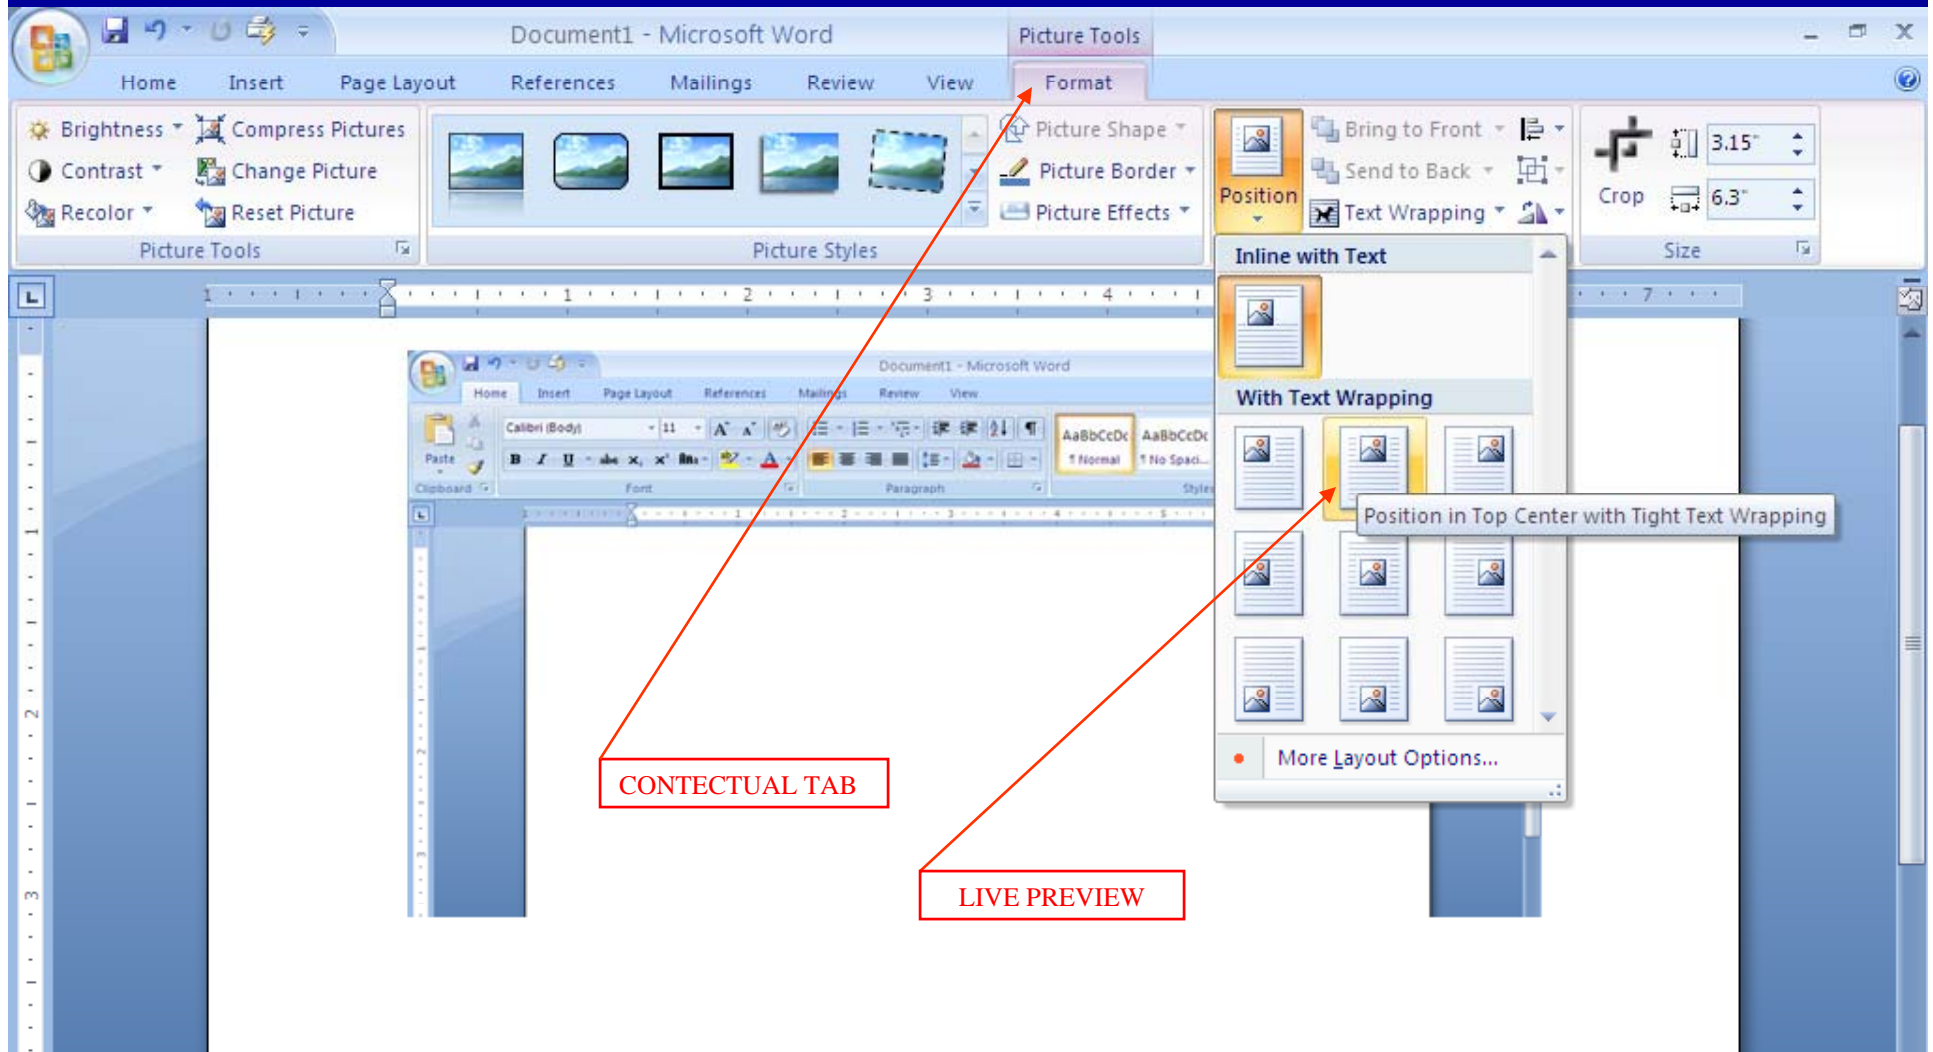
Document1 - Microsoft Word
Picture Tools
Home Insert Page Layout References Mailings Review View Format

Brightness
Contrast
Recolor
Compress Pictures
Change Picture
Reset Picture
Picture Tools

Picture Styles
Picture Shape
Picture Border
Picture Effects

Position
Bring to Front
Send to Back
Text Wrapping

Crop
3.15"
6.3"
Size

Inline with Text
With Text Wrapping
Position in Top Center with Tight Text Wrapping
More Layout Options...

Document1 - Microsoft Word
Home Insert Page Layout References Mailings Review View
Paste
Calibri (Body) 11
AaBbCcDc AaBbCcDc
¶ Normal ¶ No Spaci...
Clipboard Font Paragraph Styles

CONTECTUAL TAB

LIVE PREVIEW